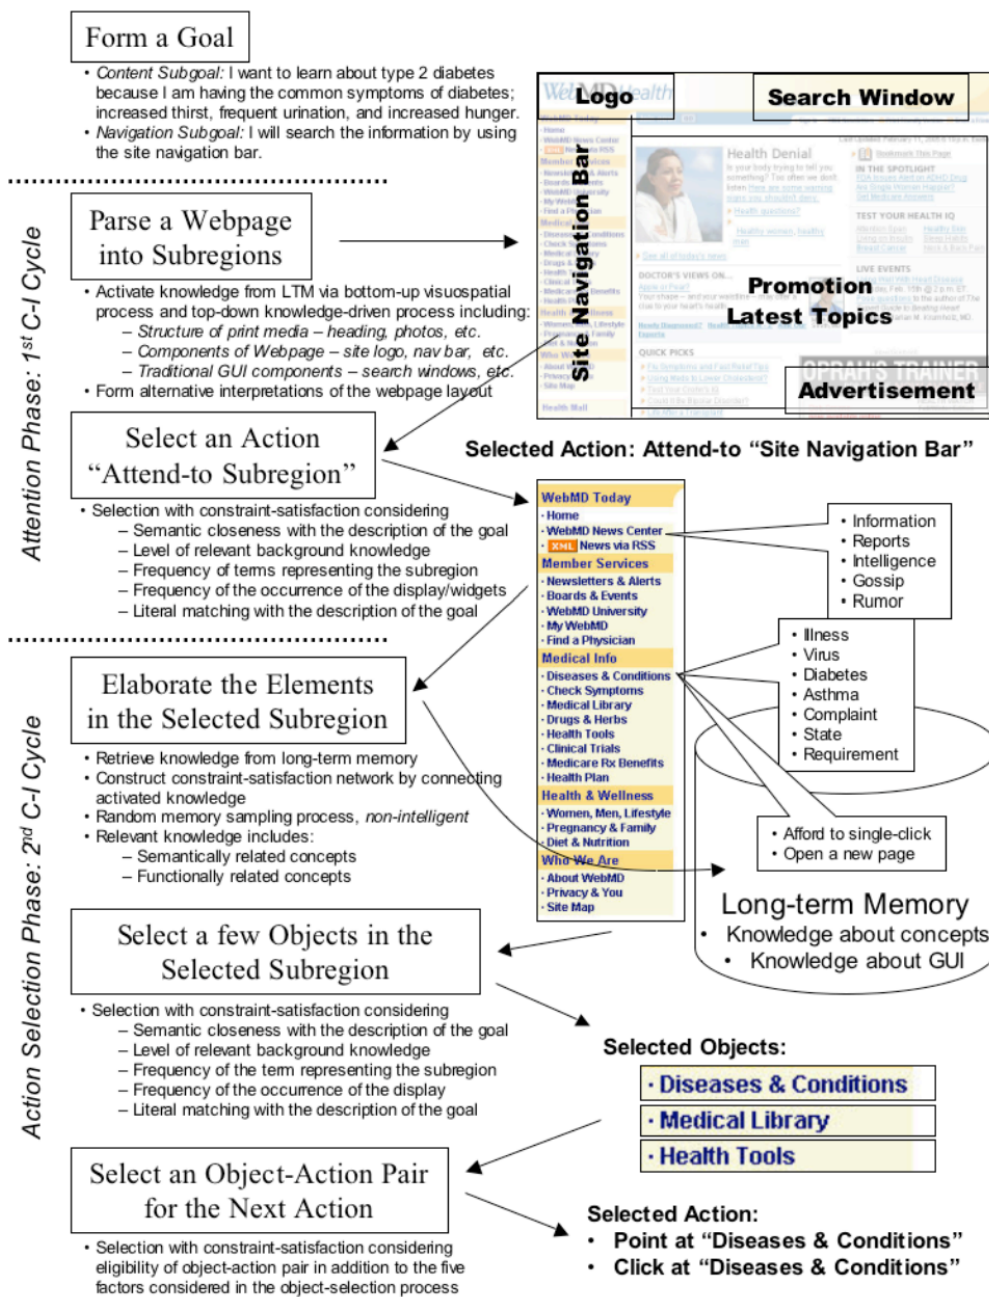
Form a Goal

• Content Subgoal: I want to learn about type 2 diabetes because I am having the common symptoms of diabetes; increased thirst, frequent urination, and increased hunger.
• Navigation Subgoal: I will search the information by using the site navigation bar.

Attention Phase: 1st C-I Cycle

Parse a Webpage into Subregions

• Activate knowledge from LTM via bottom-up visuospatial process and top-down knowledge-driven process including:
– Structure of print media – heading, photos, etc.
– Components of Webpage – site logo, nav bar, etc.
– Traditional GUI components – search windows, etc.
• Form alternative interpretations of the webpage layout

Logo
Search Window
Site Navigation Bar
Health Denial
Promotion
Latest Topics
Advertisement

Select an Action "Attend-to Subregion"

• Selection with constraint-satisfaction considering
– Semantic closeness with the description of the goal
– Level of relevant background knowledge
– Frequency of terms representing the subregion
– Frequency of the occurrence of the display/widgets
– Literal matching with the description of the goal

Selected Action: Attend-to "Site Navigation Bar"

WebMD Today
· Home
· WebMD News Center
XML News via RSS
Member Services
· Newsletters & Alerts
· Boards & Events
· WebMD University
· My WebMD
· Find a Physician
Medical Info
· Diseases & Conditions
· Check Symptoms
· Medical Library
· Drugs & Herbs
· Health Tools
· Clinical Trials
· Medicare Rx Benefits
· Health Plan
Health & Wellness
· Women, Men, Lifestyle
· Pregnancy & Family
· Diet & Nutrition
Who We Are
· About WebMD
· Privacy & You
· Site Map

• Information
• Reports
• Intelligence
• Gossip
• Rumor

• Illness
• Virus
• Diabetes
• Asthma
• Complaint
• State
• Requirement

• Afford to single-click
• Open a new page

Action Selection Phase: 2nd C-I Cycle

Elaborate the Elements in the Selected Subregion

• Retrieve knowledge from long-term memory
• Construct constraint-satisfaction network by connecting activated knowledge
• Random memory sampling process, non-intelligent
• Relevant knowledge includes:
– Semantically related concepts
– Functionally related concepts

Long-term Memory
• Knowledge about concepts
• Knowledge about GUI

Select a few Objects in the Selected Subregion

• Selection with constraint-satisfaction considering
– Semantic closeness with the description of the goal
– Level of relevant background knowledge
– Frequency of the term representing the subregion
– Frequency of the occurrence of the display
– Literal matching with the description of the goal

Selected Objects:
· Diseases & Conditions
· Medical Library
· Health Tools

Select an Object-Action Pair for the Next Action

• Selection with constraint-satisfaction considering eligibility of object-action pair in addition to the five factors considered in the object-selection process

Selected Action:
• Point at "Diseases & Conditions"
• Click at "Diseases & Conditions"